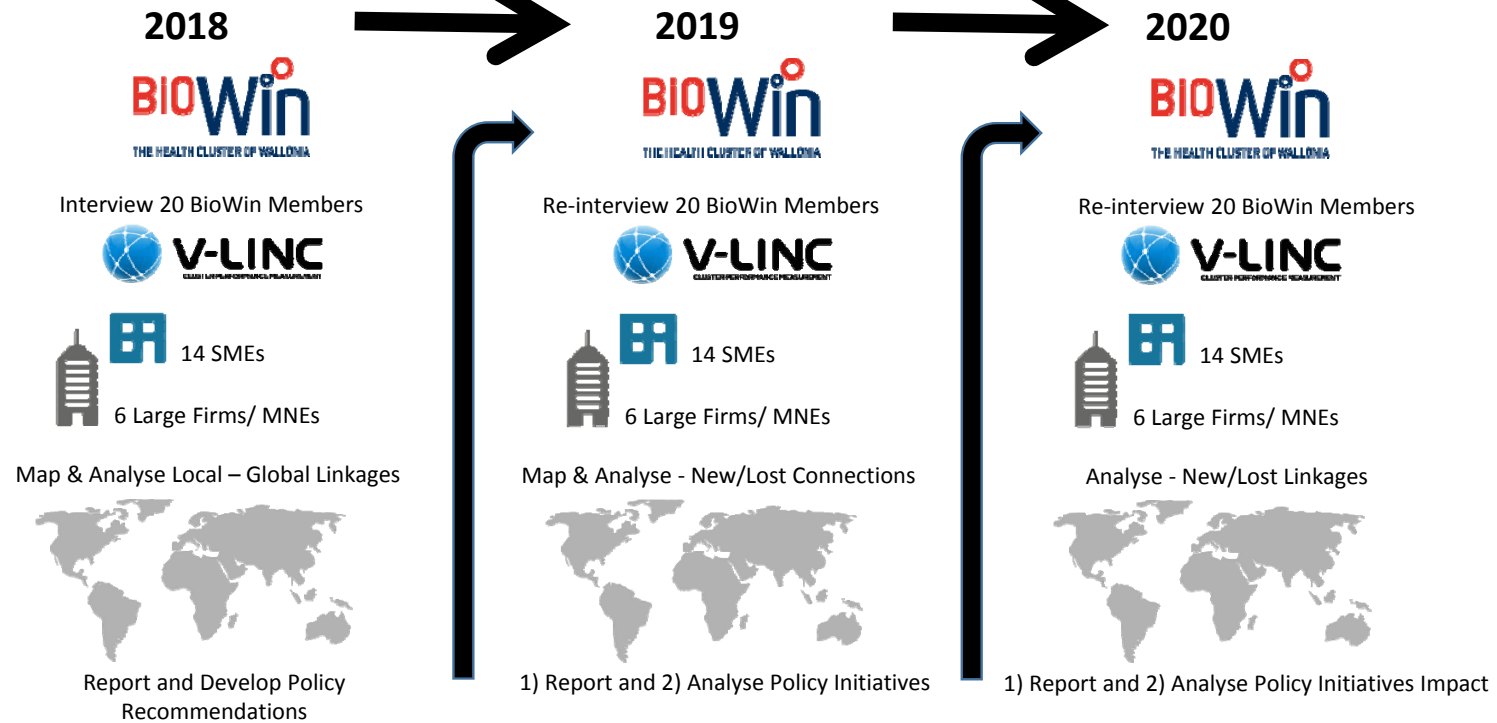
2018

BIOWIN
THE HEALTH CLUSTER OF WALLONIA

Interview 20 BioWin Members

V-LINC
CLUSTER PERFORMANCE MEASUREMENT

14 SMEs

6 Large Firms/ MNEs

Map & Analyse Local – Global Linkages

Report and Develop Policy Recommendations

2019

BIOWIN
THE HEALTH CLUSTER OF WALLONIA

Re-interview 20 BioWin Members

V-LINC
CLUSTER PERFORMANCE MEASUREMENT

14 SMEs

6 Large Firms/ MNEs

Map & Analyse - New/Lost Connections

1) Report and 2) Analyse Policy Initiatives

2020

BIOWIN
THE HEALTH CLUSTER OF WALLONIA

Re-interview 20 BioWin Members

V-LINC
CLUSTER PERFORMANCE MEASUREMENT

14 SMEs

6 Large Firms/ MNEs

Analyse - New/Lost Linkages

1) Report and 2) Analyse Policy Initiatives Impact